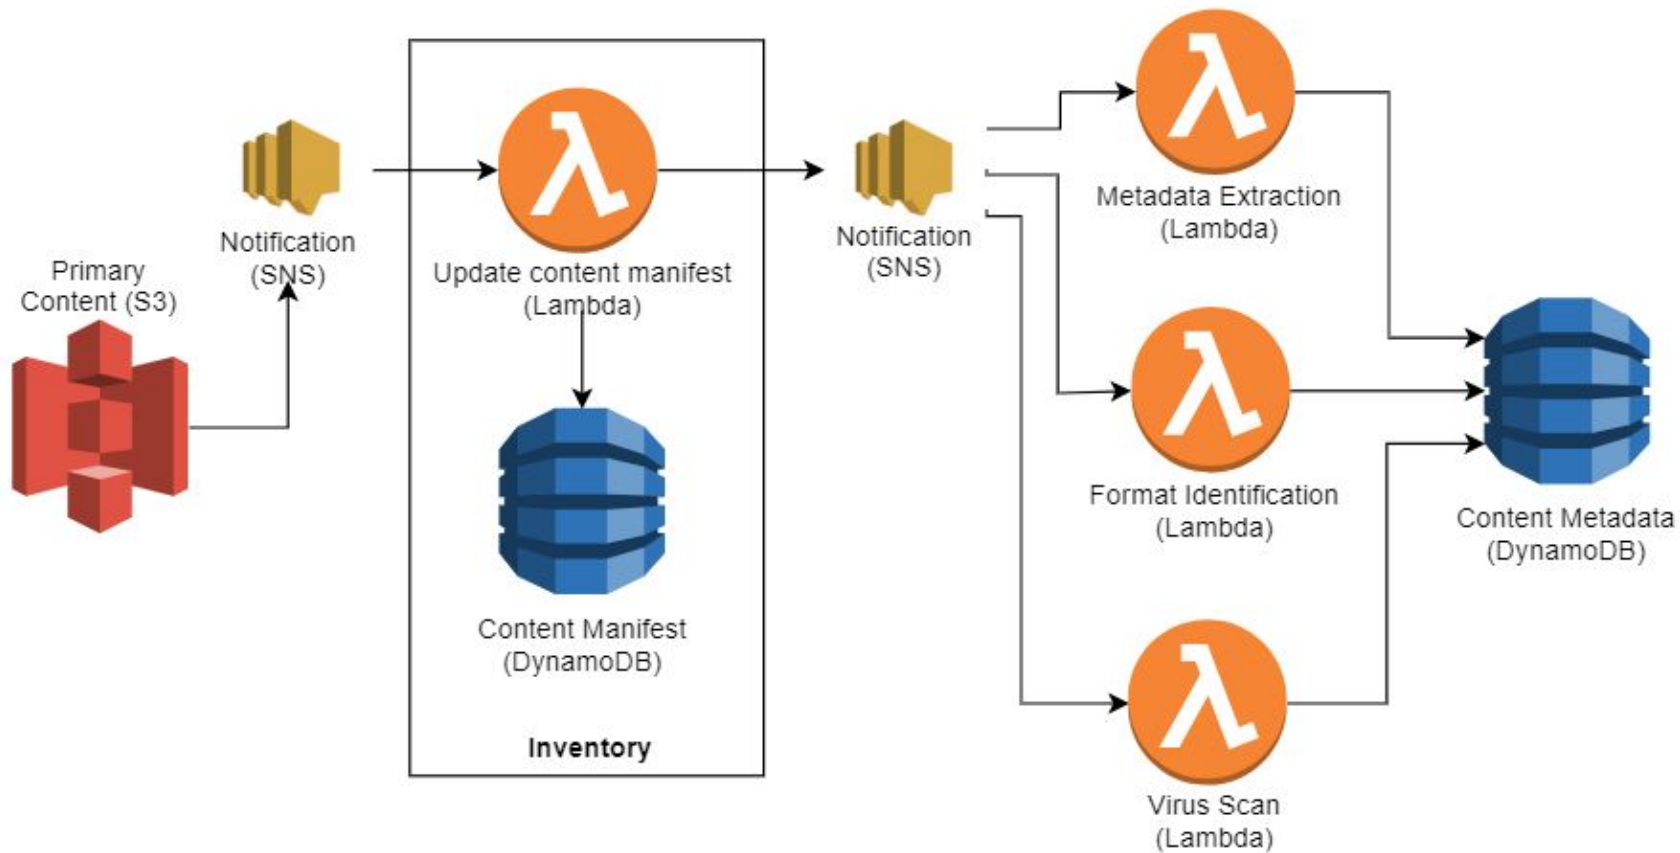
Primary Content (S3)

Notification (SNS)

Update content manifest (Lambda)

Content Manifest (DynamoDB)

Inventory

Notification (SNS)

Metadata Extraction (Lambda)

Format Identification (Lambda)

Virus Scan (Lambda)

Content Metadata (DynamoDB)